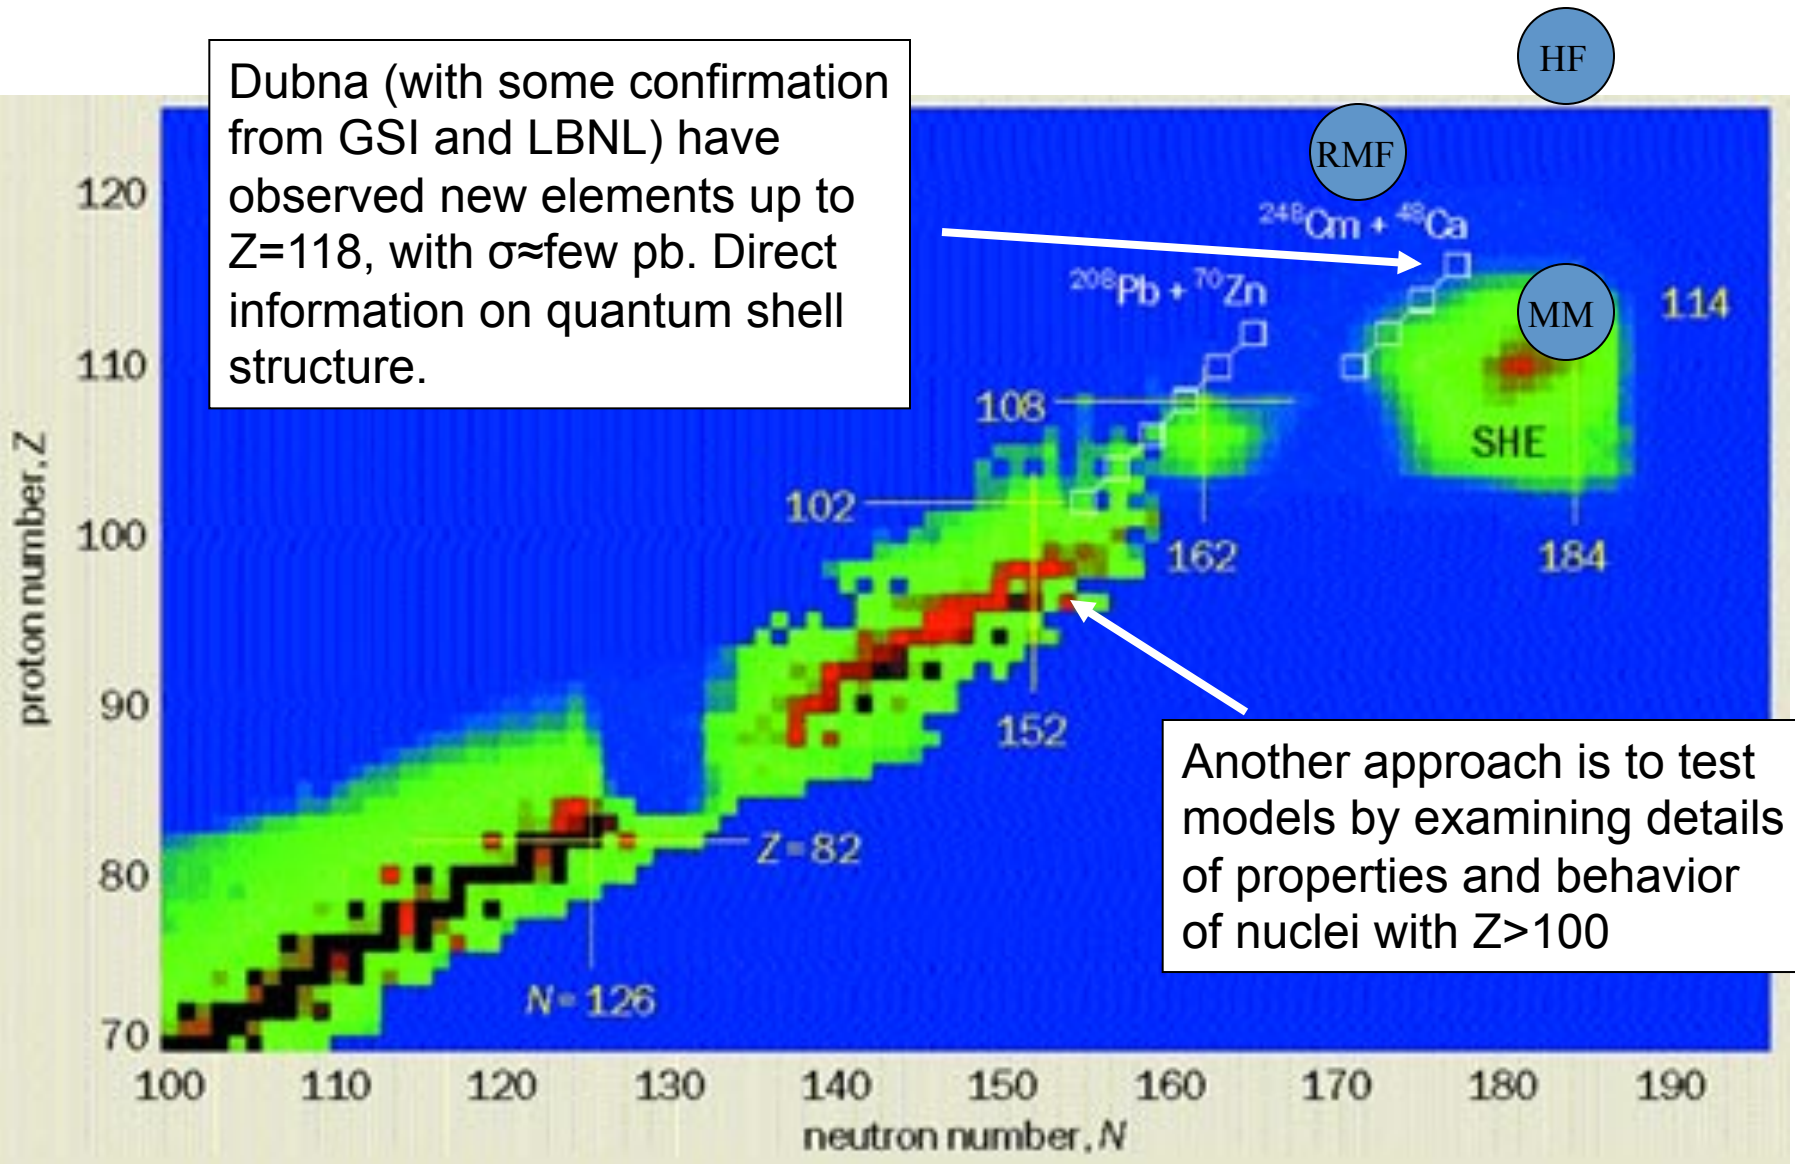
Dubna (with some confirmation from GSI and LBNL) have observed new elements up to Z=118, with σ≈few pb. Direct information on quantum shell structure.

HF

RMF

$^{248}$Cm + $^{48}$Ca

$^{208}$Pb + $^{70}$Zn

MM

114

110

108

SHE

120

100

102

162

184

90

152

80

Z=82

70

N=126

proton number, Z

100 110 120 130 140 150 160 170 180 190

neutron number, N

Another approach is to test models by examining details of properties and behavior of nuclei with Z>100